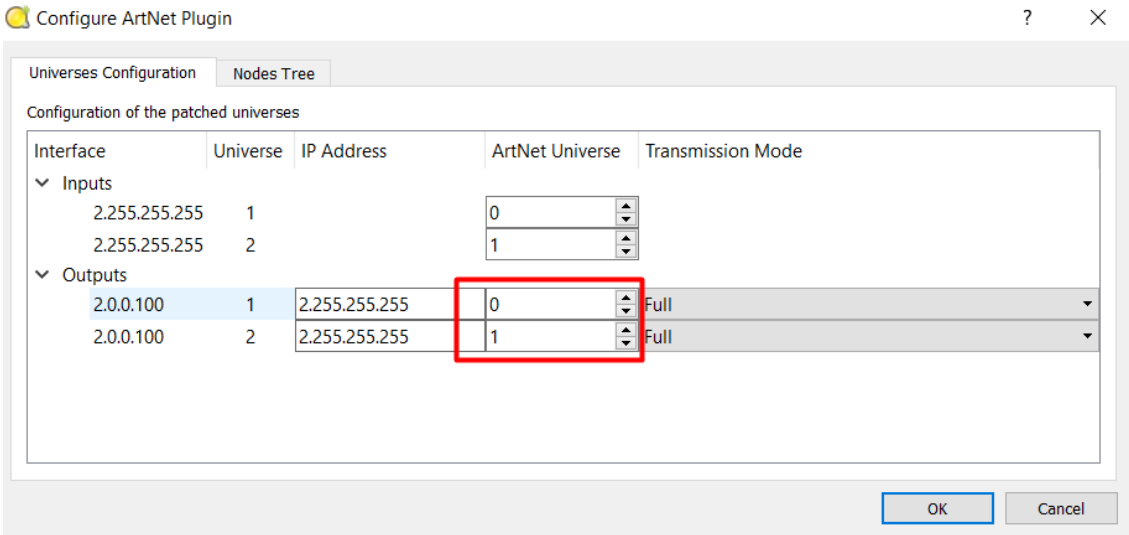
Configure ArtNet Plugin

?

Universes Configuration

Nodes Tree

Configuration of the patched universes

| Interface | Universe | IP Address | ArtNet Universe | Transmission Mode |
|---|---|---|---|---|
| Inputs | | | | |
| 2.255.255.255 | 1 | | 0 | |
| 2.255.255.255 | 2 | | 1 | |
| Outputs | | | | |
| 2.0.0.100 | 1 | 2.255.255.255 | 0 | Full |
| 2.0.0.100 | 2 | 2.255.255.255 | 1 | Full |

OK

Cancel